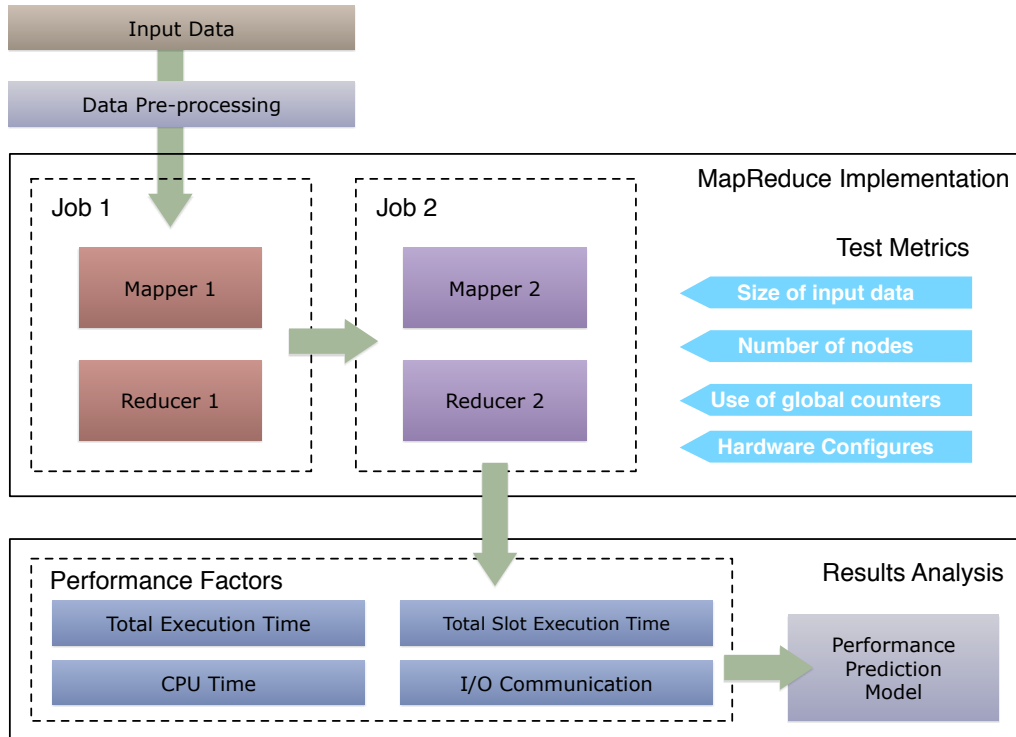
Input Data

Data Pre-processing

MapReduce Implementation

Job 1

Mapper 1

Reducer 1

Job 2

Mapper 2

Reducer 2

Test Metrics

Size of input data

Number of nodes

Use of global counters

Hardware Configures

Results Analysis

Performance Factors

Total Execution Time

Total Slot Execution Time

CPU Time

I/O Communication

Performance Prediction Model